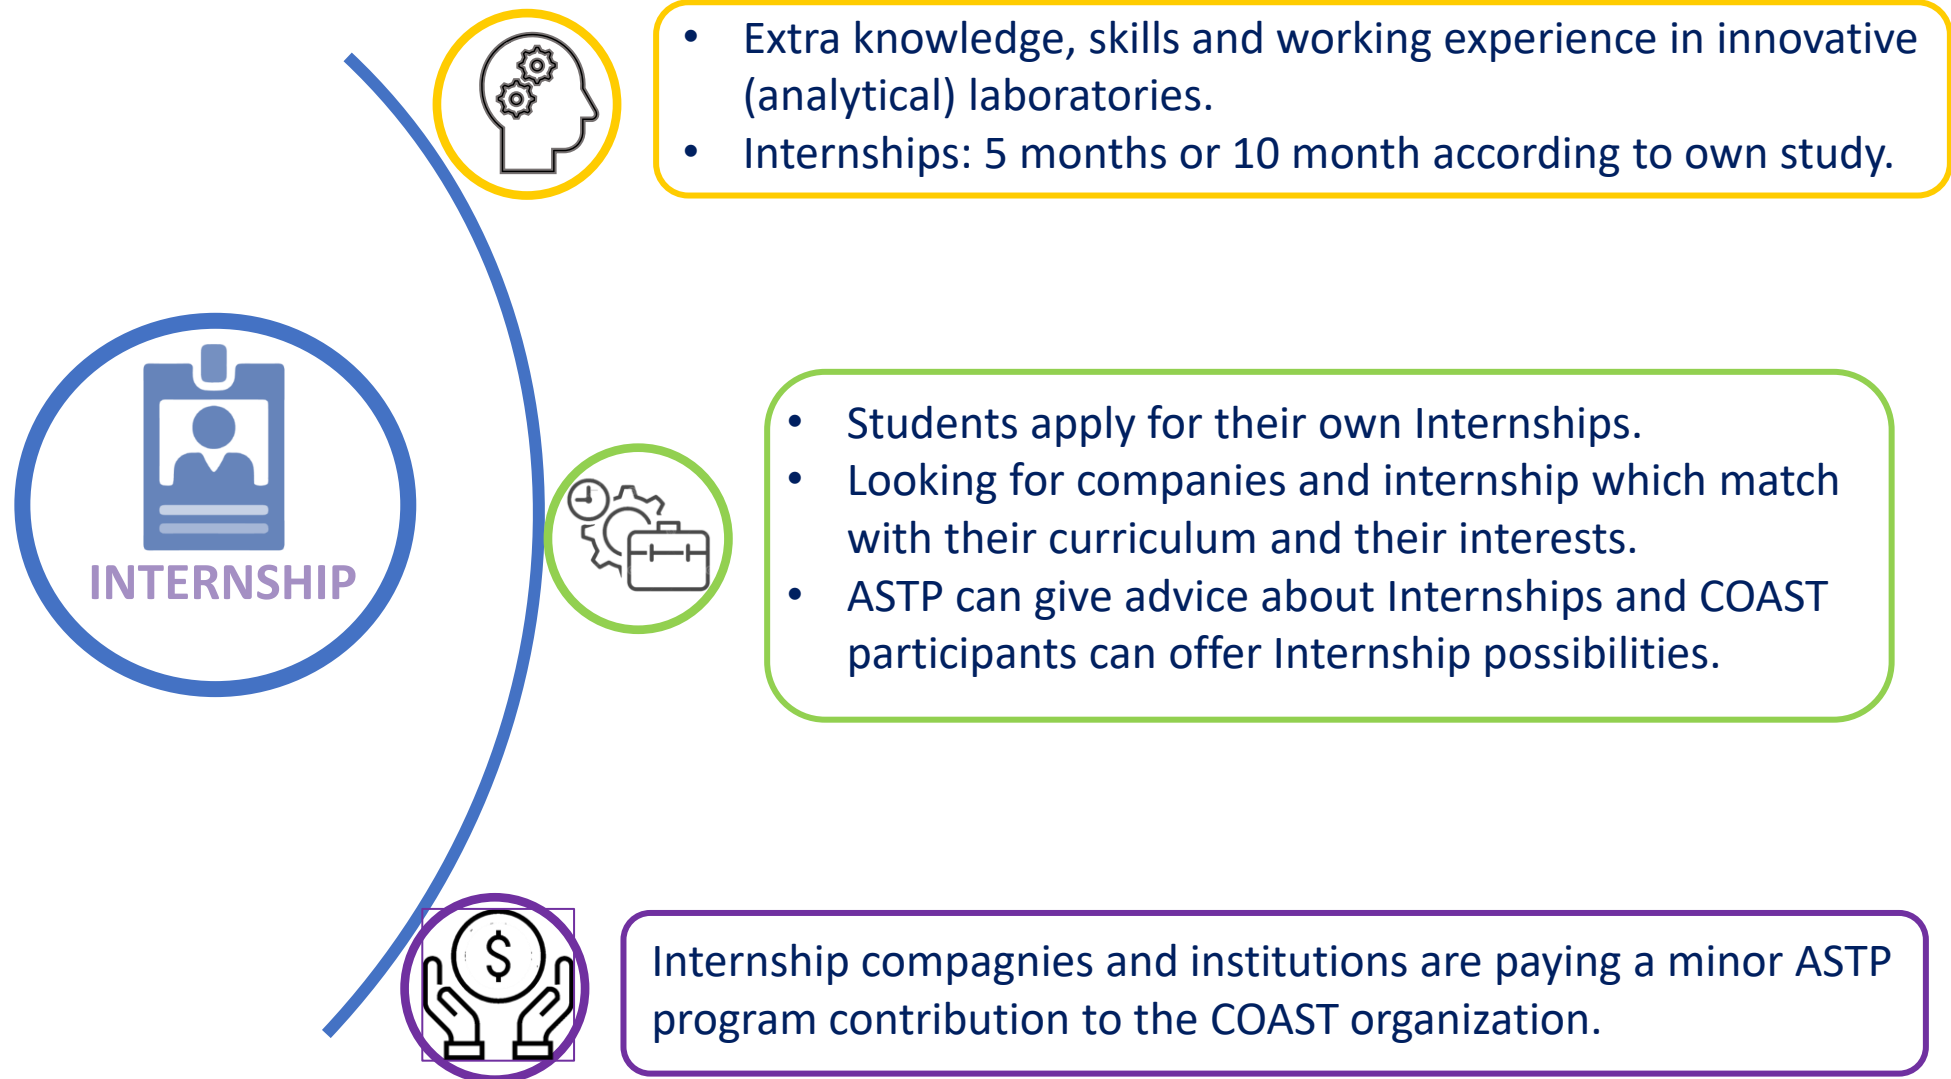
INTERNSHIP

- Extra knowledge, skills and working experience in innovative (analytical) laboratories.
- Internships: 5 months or 10 month according to own study.

- Students apply for their own Internships.
- Looking for companies and internship which match with their curriculum and their interests.
- ASTP can give advice about Internships and COAST participants can offer Internship possibilities.

Internship compagnies and institutions are paying a minor ASTP program contribution to the COAST organization.